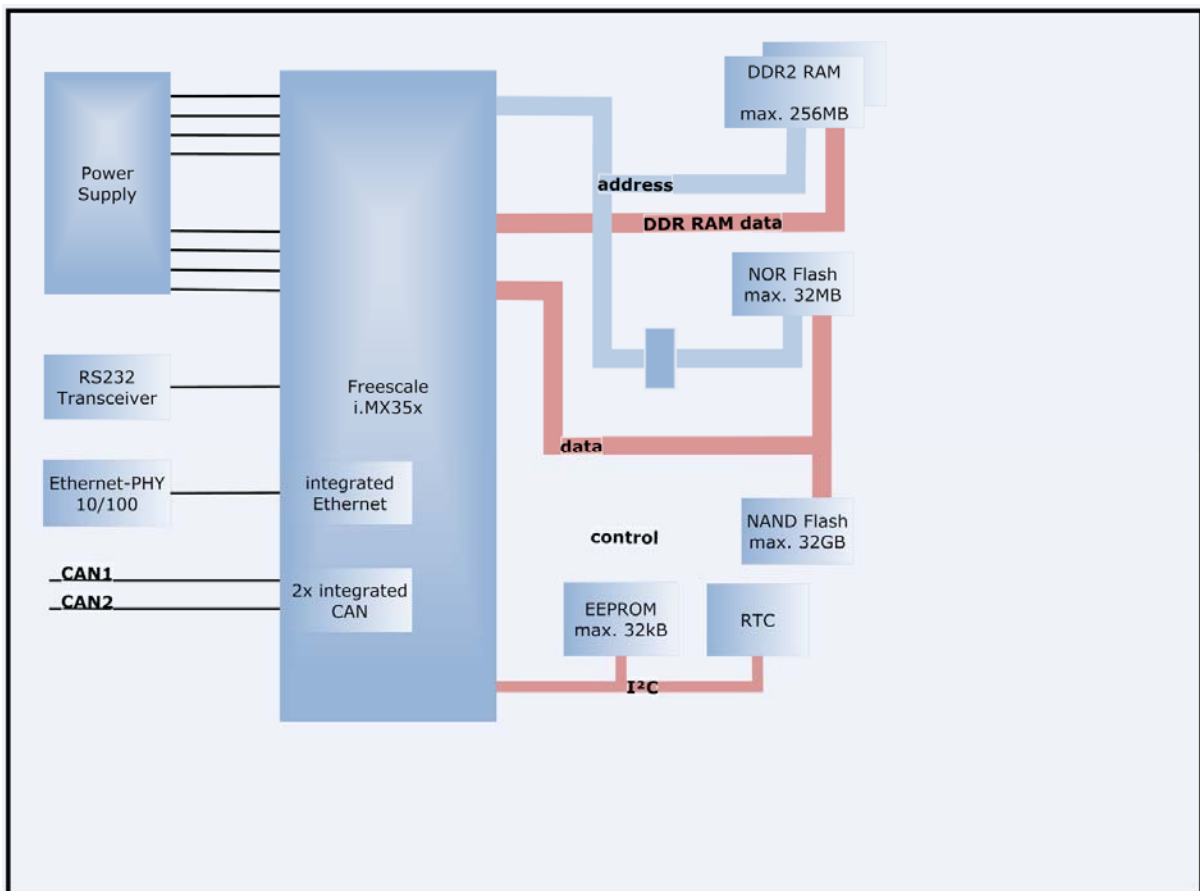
DDR2 RAM

max. 256MB

Power Supply

address

DDR RAM data

NOR Flash max. 32MB

RS232 Transceiver

Freescale i.MX35x

data

Ethernet-PHY 10/100

integrated Ethernet

NAND Flash max. 32GB

control

CAN1

CAN2

2x integrated CAN

EEPROM max. 32kB

RTC

I²C